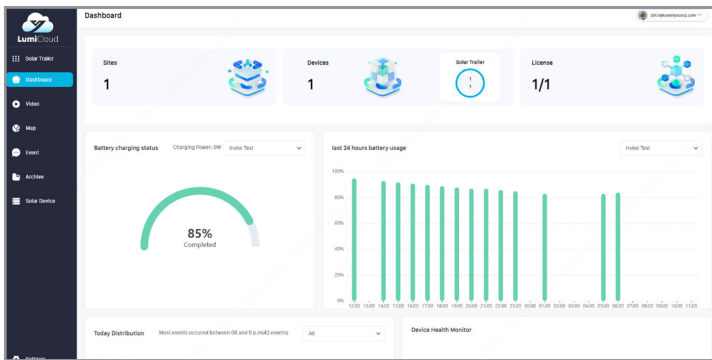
LumiCloud

Solar Trailer

Dashboard

Video

Map

Event

Archive

Solar Device

Dashboard

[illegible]@lumimycorp.com

Sites

1

Devices

1

Solar Trailer

1
1

License

1/1

Battery charging status

Charging Power: 0W

Irvine Test

85%

Completed

last 24 hours battery usage

Irvine Test

100%

80%

60%

40%

20%

0%

13:00 13:00 14:00 15:00 16:00 17:00 18:00 19:00 20:00 21:00 22:00 23:00 00:00 01:00 02:00 03:00 04:00 05:00 06:00 07:00 08:00 09:00 10:00 11:00

Today Distribution

Most events occurred between 06 and 6 p.m.42 events

All

Device Health Monitor

Settings